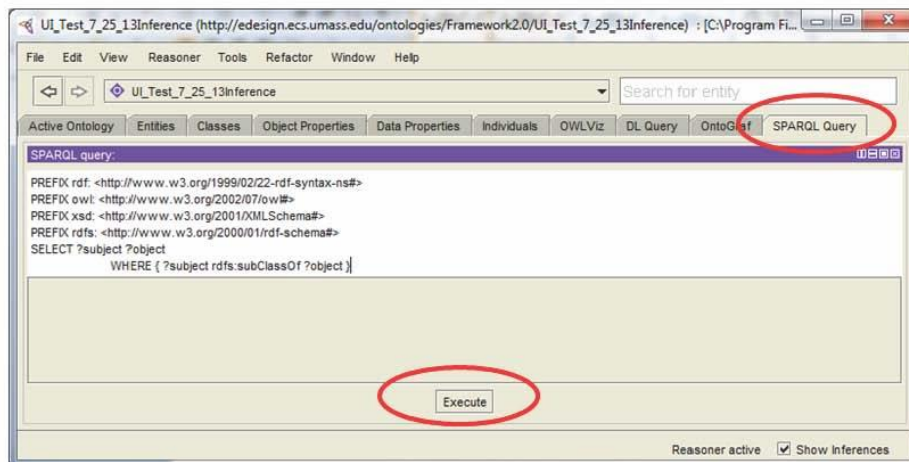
UI_Test_7_25_13Inference (http://edesign.ecs.umass.edu/ontologies/Framework2.0/UI_Test_7_25_13Inference) : [C:\Program Fi...

File Edit View Reasoner Tools Refactor Window Help

UI_Test_7_25_13Inference

Search for entity

Active Ontology | Entities | Classes | Object Properties | Data Properties | Individuals | OWLViz | DL Query | OntoGraf | SPARQL Query

SPARQL query:

PREFIX rdf: <http://www.w3.org/1999/02/22-rdf-syntax-ns#>
PREFIX owl: <http://www.w3.org/2002/07/owl#>
PREFIX xsd: <http://www.w3.org/2001/XMLSchema#>
PREFIX rdfs: <http://www.w3.org/2000/01/rdf-schema#>
SELECT ?subject ?object
WHERE { ?subject rdfs:subClassOf ?object }

Execute

Reasoner active Show Inferences